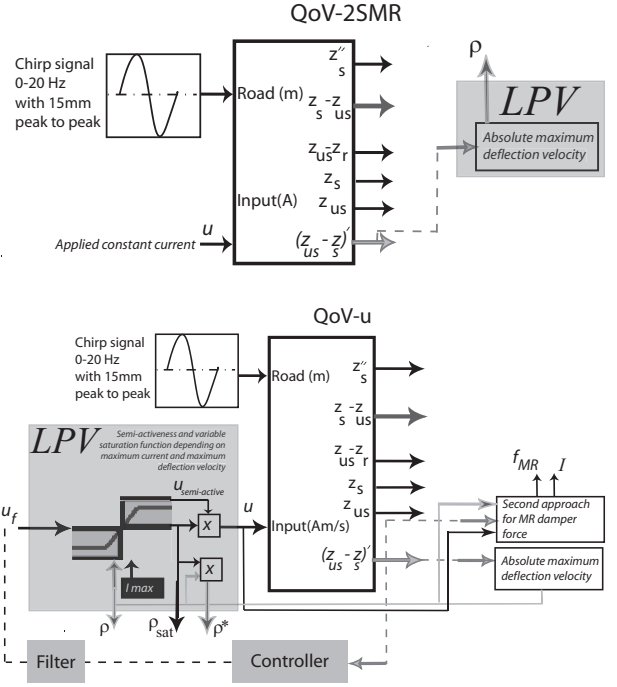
QoV-2SMR

Chirp signal 0-20 Hz with 15mm peak to peak

Road (m)

Input(A)

$u$

Applied constant current

$z_s''$

$z_s - z_{us}$

$z_{us} - z_r$

$z_s$

$z_{us}$

$(z_{us} - z_s)'$

$\rho$

LPV

Absolute maximum deflection velocity

QoV-u

Chirp signal 0-20 Hz with 15mm peak to peak

Road (m)

Input(Am/s)

$z_s''$

$z_s - z_{us}$

$z_{us} - z_r$

$z_s$

$z_{us}$

$(z_{us} - z_s)'$

LPV

Semi-activeness and variable saturation function depending on maximum current and maximum deflection velocity

$u_{semi-active}$

$u_f$

x

x

$u$

I max

$\rho$

$\rho_{sat}$

$\rho^*$

$f_{MR}$ $I$

Second approach for MR damper force

Absolute maximum deflection velocity

Filter

Controller